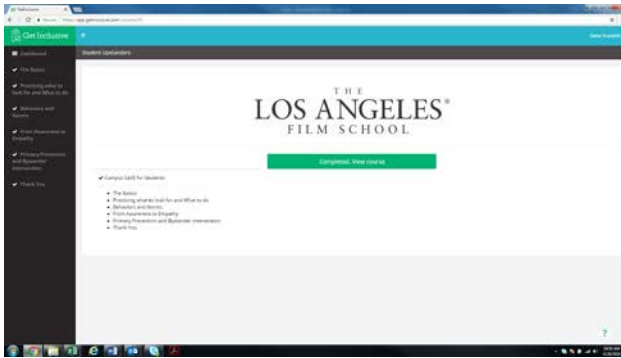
Get Inclusive

Dashboard

The Basics

Practicing what to look for and What to do

Behaviors and Norms

From Awareness to Empathy

Primary Prevention and Bystander Intervention

Thank You

Student Upstanders

THE
LOS ANGELES®
FILM SCHOOL

Completed. View course

Campus SaVE for Students

- The Basics
- Practicing what to look for and What to do
- Behaviors and Norms
- From Awareness to Empathy
- Primary Prevention and Bystander Intervention
- Thank You

?